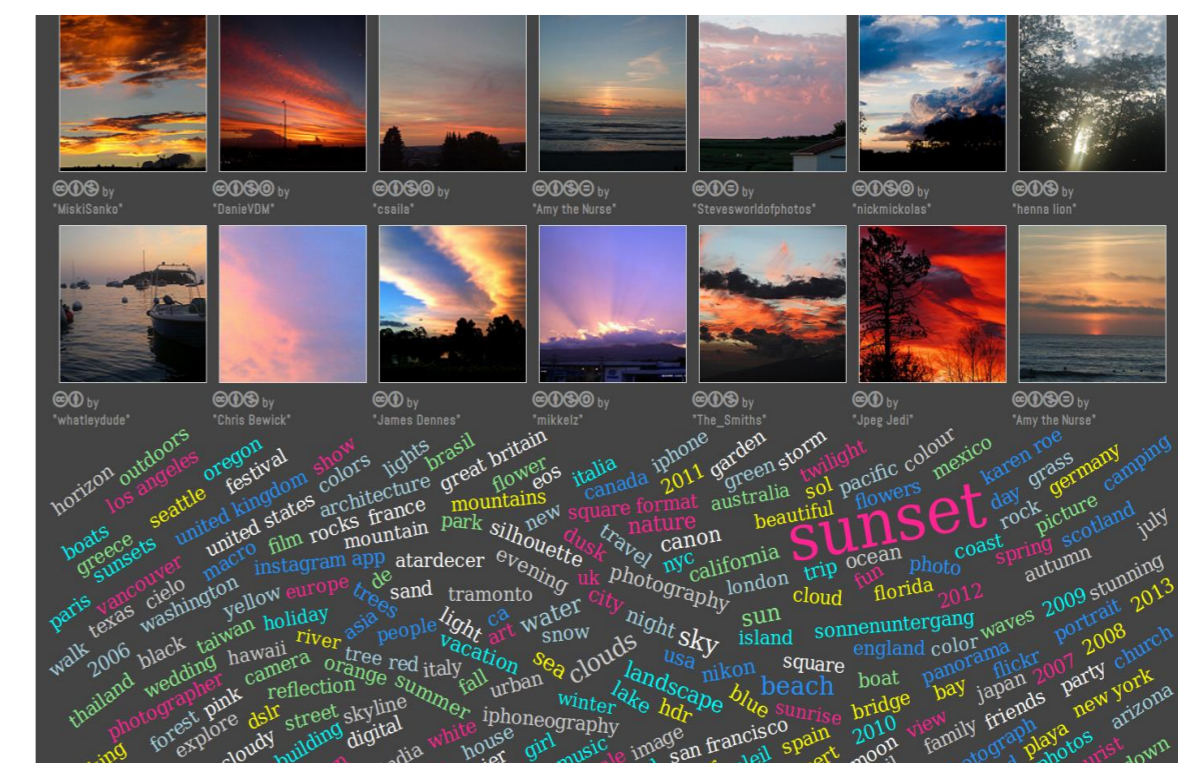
by "MiskiSanko"

by "DanieVDM"

by "csaila"

by "Amy the Nurse"

by "Stevesworldofphotos"

by "nickmickolas"

by "henna lion"

by "whatleydude"

by "Chris Bewick"

by "James Dennes"

by "mikkelz"

by "The_Smiths"

by "Jpeg Jedi"

by "Amy the Nurse"

horizon outdoors los angeles oregon festival show colors lights brasil great britain italia iphone garden green storm twilight pacific colour mexico karen roe boats seattle united kingdom architecture flower eos canada 2011 australia sol flowers day grass germany camping greece sunsets united states rocks france mountains square format nature beautiful sunset rock picture scotland macro film mountain park new dusk travel canon california coast spring july paris vancouver cielo instagram app silhouette atardecer evening uk photography nyc trip ocean fun photo autumn texas washington europe de sand tramonto london cloud florida 2012 walk 2006 black yellow taiwan holiday trees people light ca water city night sky sun island sonnenuntergang waves 2009 stunning thailand wedding hawaii asia river art snow clouds usa england color portrait 2013 photographer camera tree red italy vacation sea landscape nikon square boat panorama 2008 church orange fall urban beach flickr bay forest pink reflection summer winter lake hdr blue sunrise bridge 2007 japan party new york explore dslr street skyline iphoneography image view family friends playa arizona cloudy building digital white house girl music san francisco spain 2010 moon photos